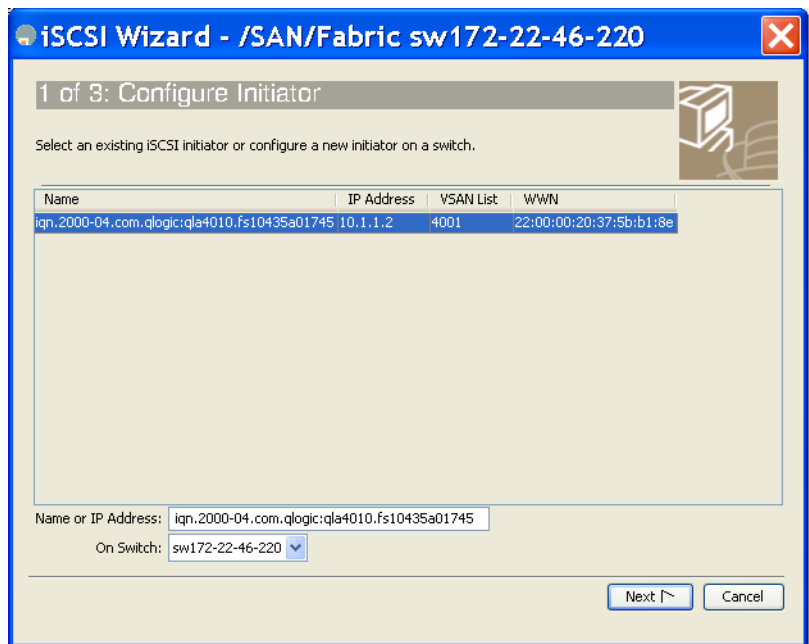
iSCSI Wizard - /SAN/Fabric sw172-22-46-220

1 of 3: Configure Initiator

Select an existing iSCSI initiator or configure a new initiator on a switch.

| Name | IP Address | VSAN List | WWN |
|---|---|---|---|
| iqn.2000-04.com.qlogic:qla4010.fs10435a01745 | 10.1.1.2 | 4001 | 22:00:00:20:37:5b:b1:8e |

Name or IP Address: iqn.2000-04.com.qlogic:qla4010.fs10435a01745

On Switch: sw172-22-46-220

Next

Cancel